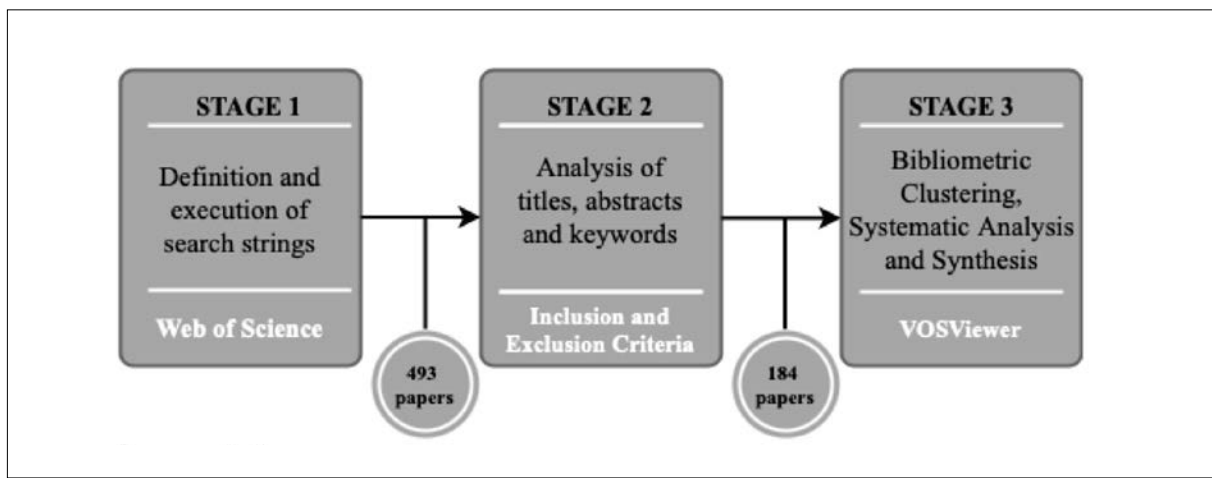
STAGE 1

Definition and execution of search strings

Web of Science

493 papers

STAGE 2

Analysis of titles, abstracts and keywords

Inclusion and Exclusion Criteria

184 papers

STAGE 3

Bibliometric Clustering, Systematic Analysis and Synthesis

VOSViewer